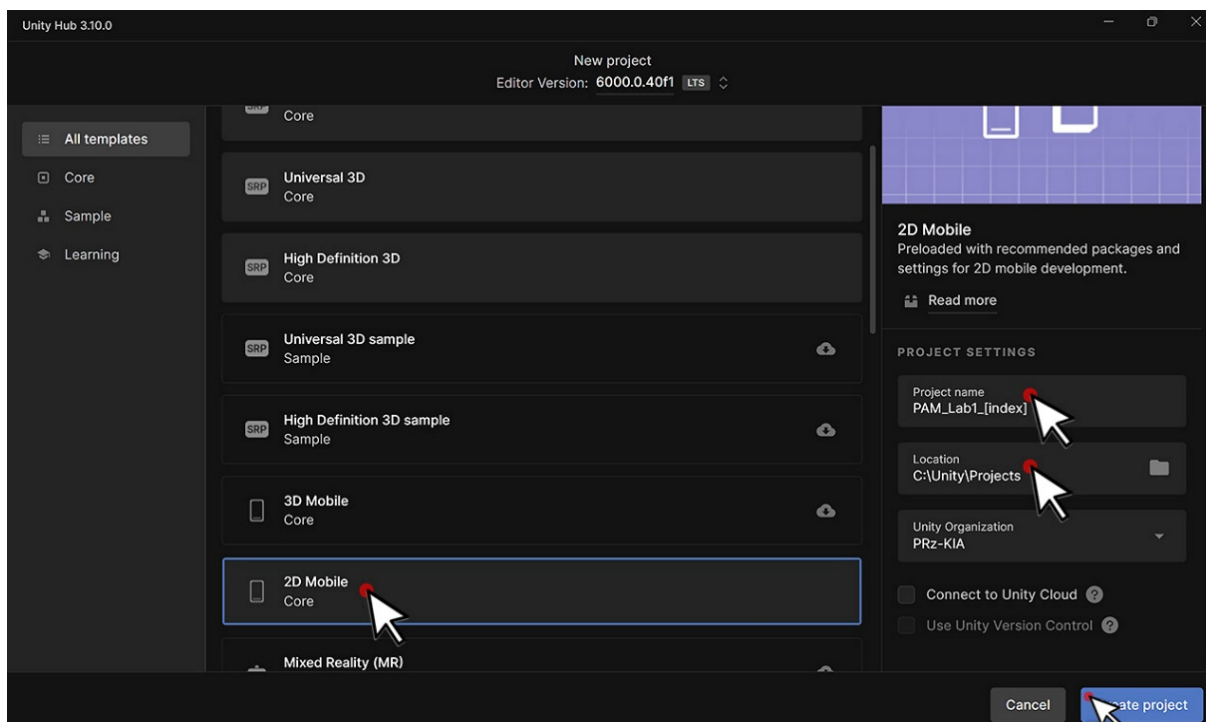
Unity Hub 3.10.0

New project
Editor Version: 6000.0.40f1 LTS

All templates
Core
Sample
Learning

Core

SRP Universal 3D
Core

SRP High Definition 3D
Core

SRP Universal 3D sample
Sample

SRP High Definition 3D sample
Sample

3D Mobile
Core

2D Mobile
Core

Mixed Reality (MR)

2D Mobile
Preloaded with recommended packages and settings for 2D mobile development.

Read more

PROJECT SETTINGS

Project name
PAM_Lab1_[index]

Location
C:\Unity\Projects

Unity Organization
PRz-KIA

Connect to Unity Cloud

Use Unity Version Control

Cancel
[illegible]ate project